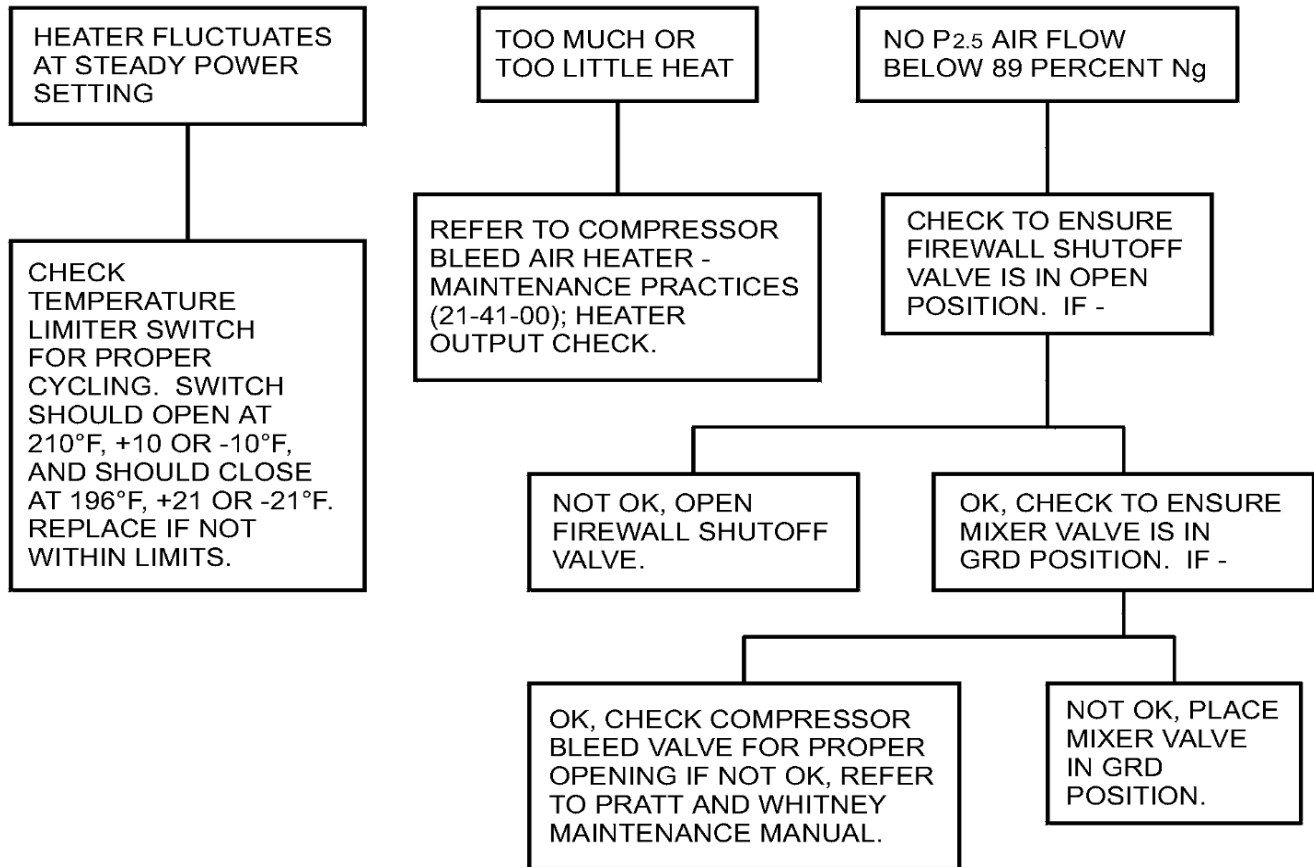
HEATER FLUCTUATES AT STEADY POWER SETTING

CHECK TEMPERATURE LIMITER SWITCH FOR PROPER CYCLING. SWITCH SHOULD OPEN AT 210°F, +10 OR -10°F, AND SHOULD CLOSE AT 196°F, +21 OR -21°F. REPLACE IF NOT WITHIN LIMITS.

TOO MUCH OR TOO LITTLE HEAT

REFER TO COMPRESSOR BLEED AIR HEATER - MAINTENANCE PRACTICES (21-41-00); HEATER OUTPUT CHECK.

NO $P_{2.5}$ AIR FLOW BELOW 89 PERCENT Ng

CHECK TO ENSURE FIREWALL SHUTOFF VALVE IS IN OPEN POSITION. IF -

NOT OK, OPEN FIREWALL SHUTOFF VALVE.

OK, CHECK TO ENSURE MIXER VALVE IS IN GRD POSITION. IF -

OK, CHECK COMPRESSOR BLEED VALVE FOR PROPER OPENING IF NOT OK, REFER TO PRATT AND WHITNEY MAINTENANCE MANUAL.

NOT OK, PLACE MIXER VALVE IN GRD POSITION.